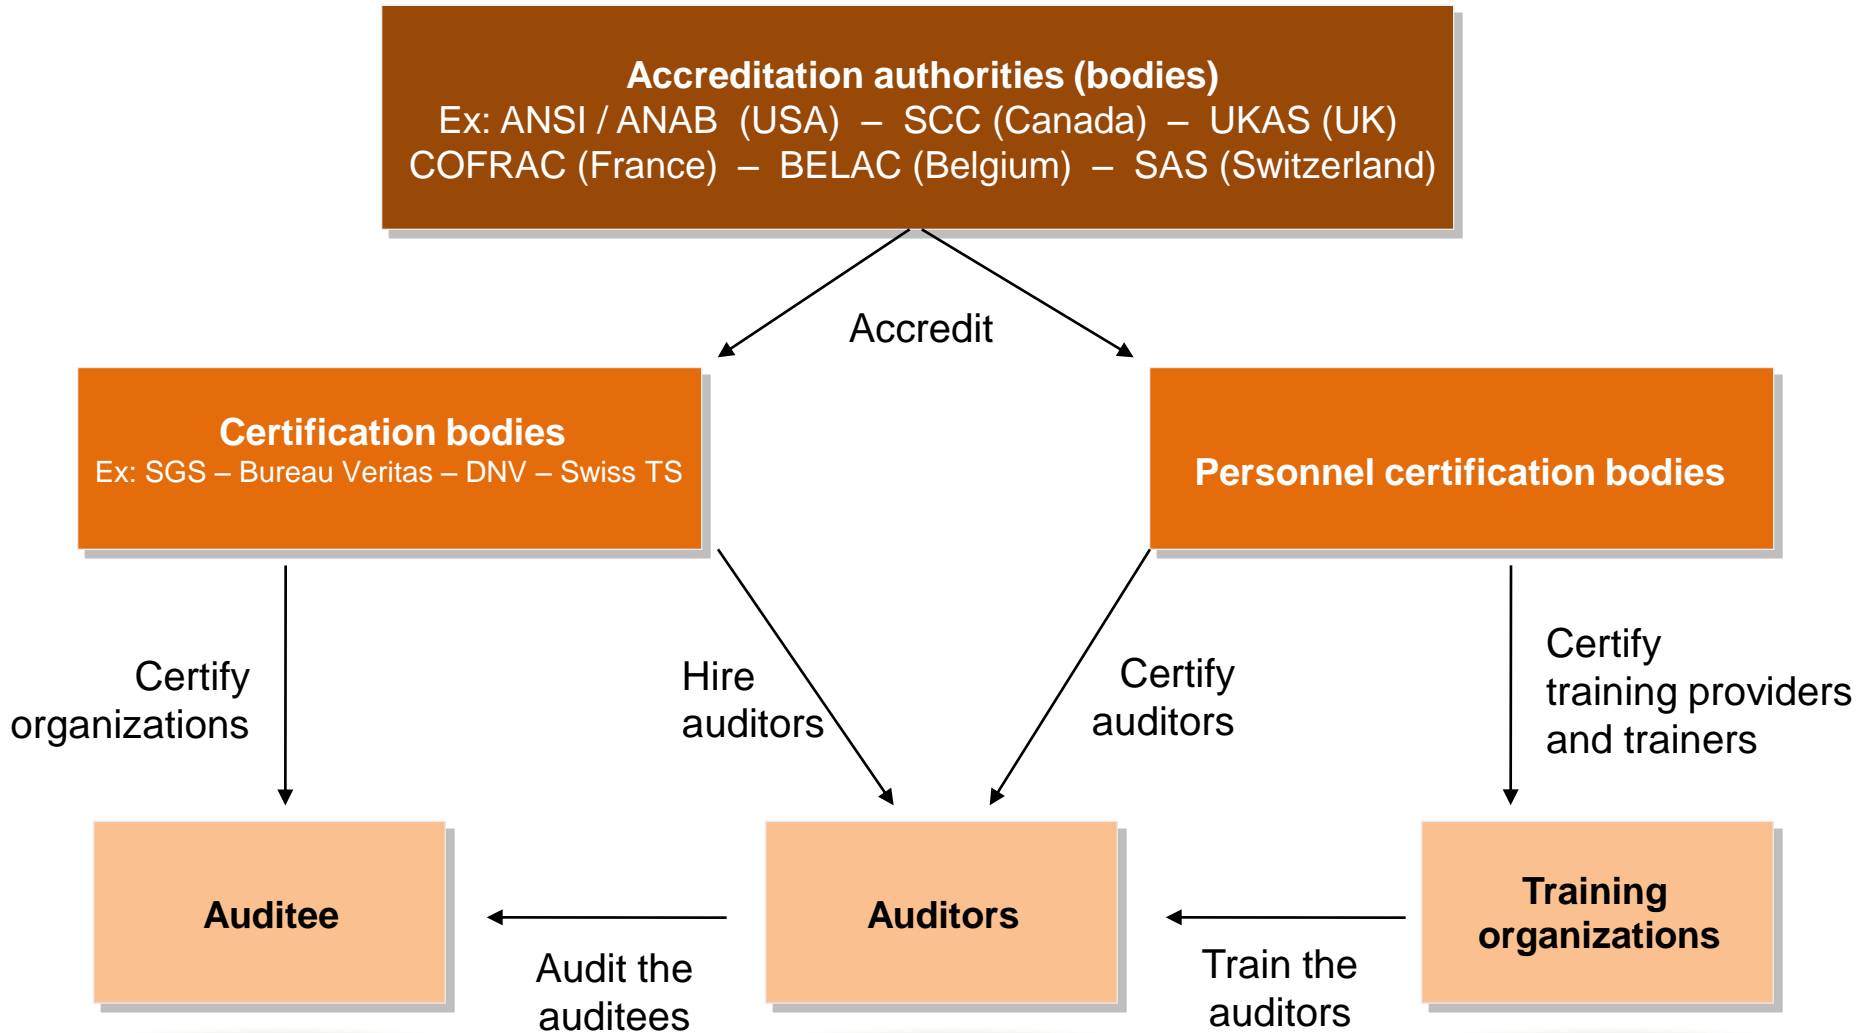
Accreditation authorities (bodies)
Ex: ANSI / ANAB (USA) – SCC (Canada) – UKAS (UK)
COFRAC (France) – BELAC (Belgium) – SAS (Switzerland)

Accredit

Certification bodies
Ex: SGS – Bureau Veritas – DNV – Swiss TS

Personnel certification bodies

Certify organizations

Hire auditors

Certify auditors

Certify training providers and trainers

Auditee

Auditors

Training organizations

Audit the auditees

Train the auditors